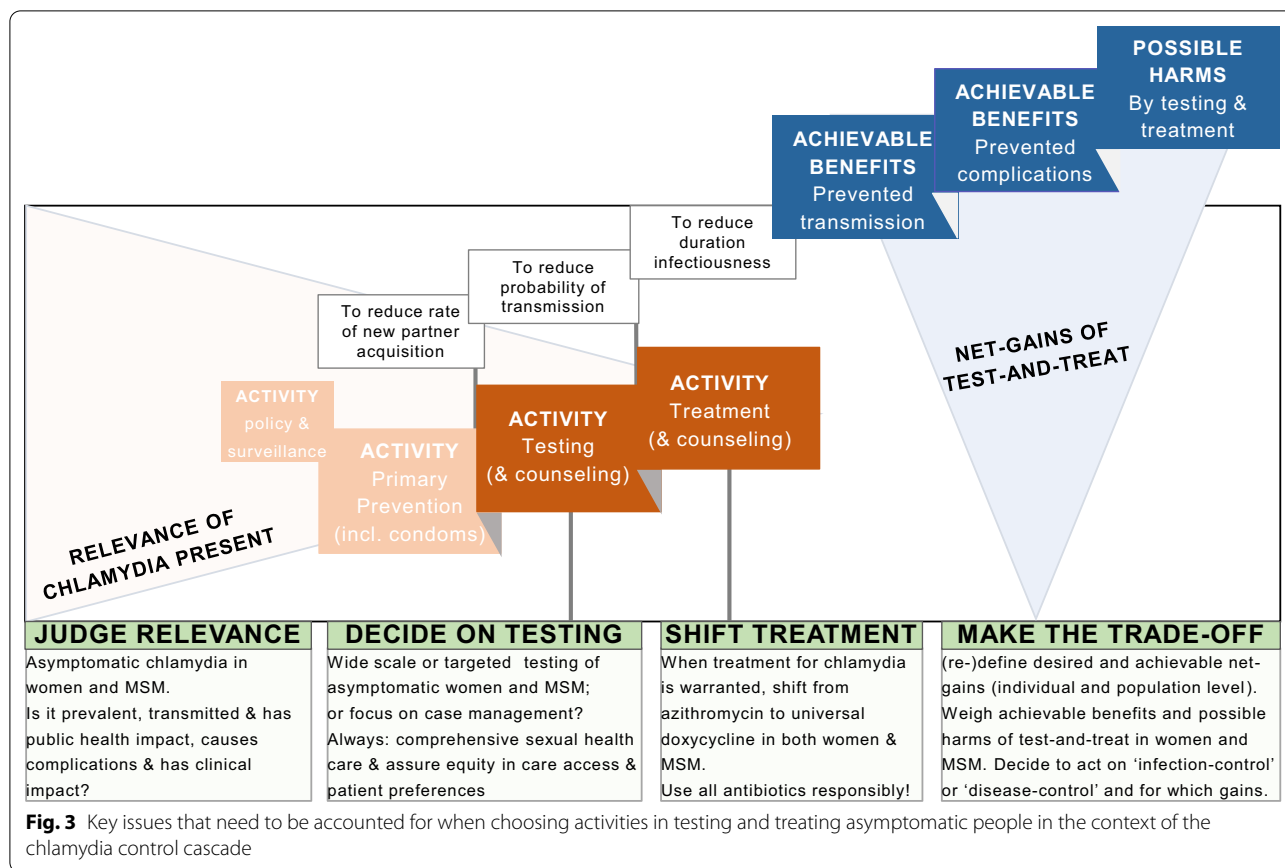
POSSIBLE HARMS
By testing & treatment

ACHIEVABLE BENEFITS
Prevented complications

ACHIEVABLE BENEFITS
Prevented transmission

To reduce duration infectiousness

To reduce probability of transmission

To reduce rate of new partner acquisition

NET-GAINS OF TEST-AND-TREAT

ACTIVITY
policy & surveillance

ACTIVITY
Primary Prevention (incl. condoms)

ACTIVITY
Testing (& counseling)

ACTIVITY
Treatment (& counseling)

RELEVANCE OF CHLAMYDIA PRESENT

| JUDGE RELEVANCE | DECIDE ON TESTING | SHIFT TREATMENT | MAKE THE TRADE-OFF |
|---|---|---|---|
| Asymptomatic chlamydia in women and MSM. Is it prevalent, transmitted & has public health impact, causes complications & has clinical impact? | Wide scale or targeted testing of asymptomatic women and MSM; or focus on case management? Always: comprehensive sexual health care & assure equity in care access & patient preferences | When treatment for chlamydia is warranted, shift from azithromycin to universal doxycycline in both women & MSM. Use all antibiotics responsibly! | (re-)define desired and achievable net-gains (individual and population level). Weigh achievable benefits and possible harms of test-and-treat in women and MSM. Decide to act on 'infection-control' or 'disease-control' and for which gains. |

**Fig. 3** Key issues that need to be accounted for when choosing activities in testing and treating asymptomatic people in the context of the chlamydia control cascade